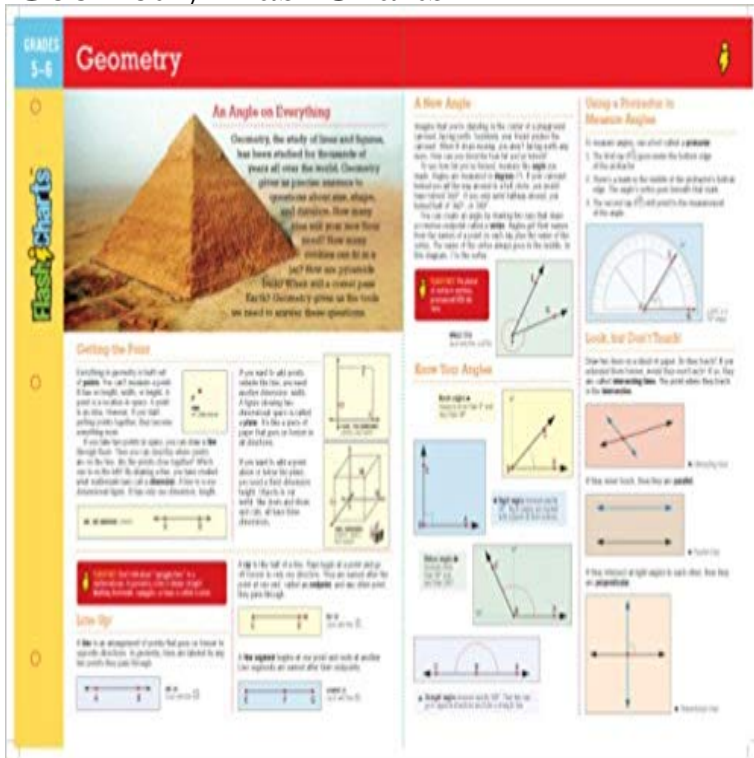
GRADES 5–6

Geometry

Flash Charts

An Angle on Everything

Geometry, the study of lines and figures, has been studied for thousands of years all over the world. Geometry gives us precise answers to questions about size, shape, and distance. How many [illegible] will your new floor need? How many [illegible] can fit in a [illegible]? How are pyramids built? When will a comet pass Earth? Geometry gives us the tools we need to answer these questions.

Getting the Point

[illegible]

Line Up!

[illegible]

A New Angle

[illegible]

Know Your Angles

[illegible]

Using a Protractor to Measure Angles

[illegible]

Look, but Don't Touch!

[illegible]